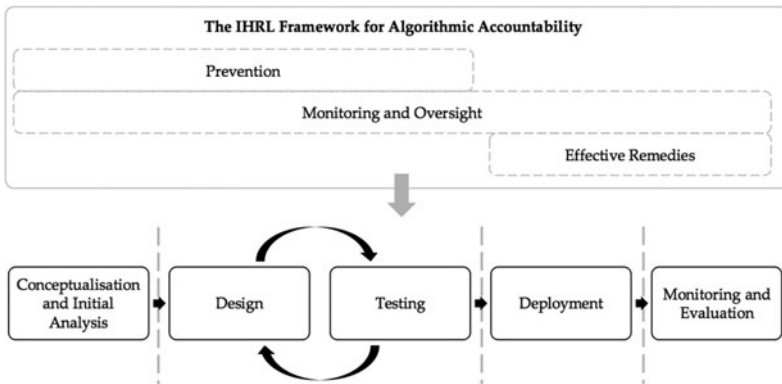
The IHRL Framework for Algorithmic Accountability

Prevention

Monitoring and Oversight

Effective Remedies

Conceptualisation and Initial Analysis

Design

Testing

Deployment

Monitoring and Evaluation